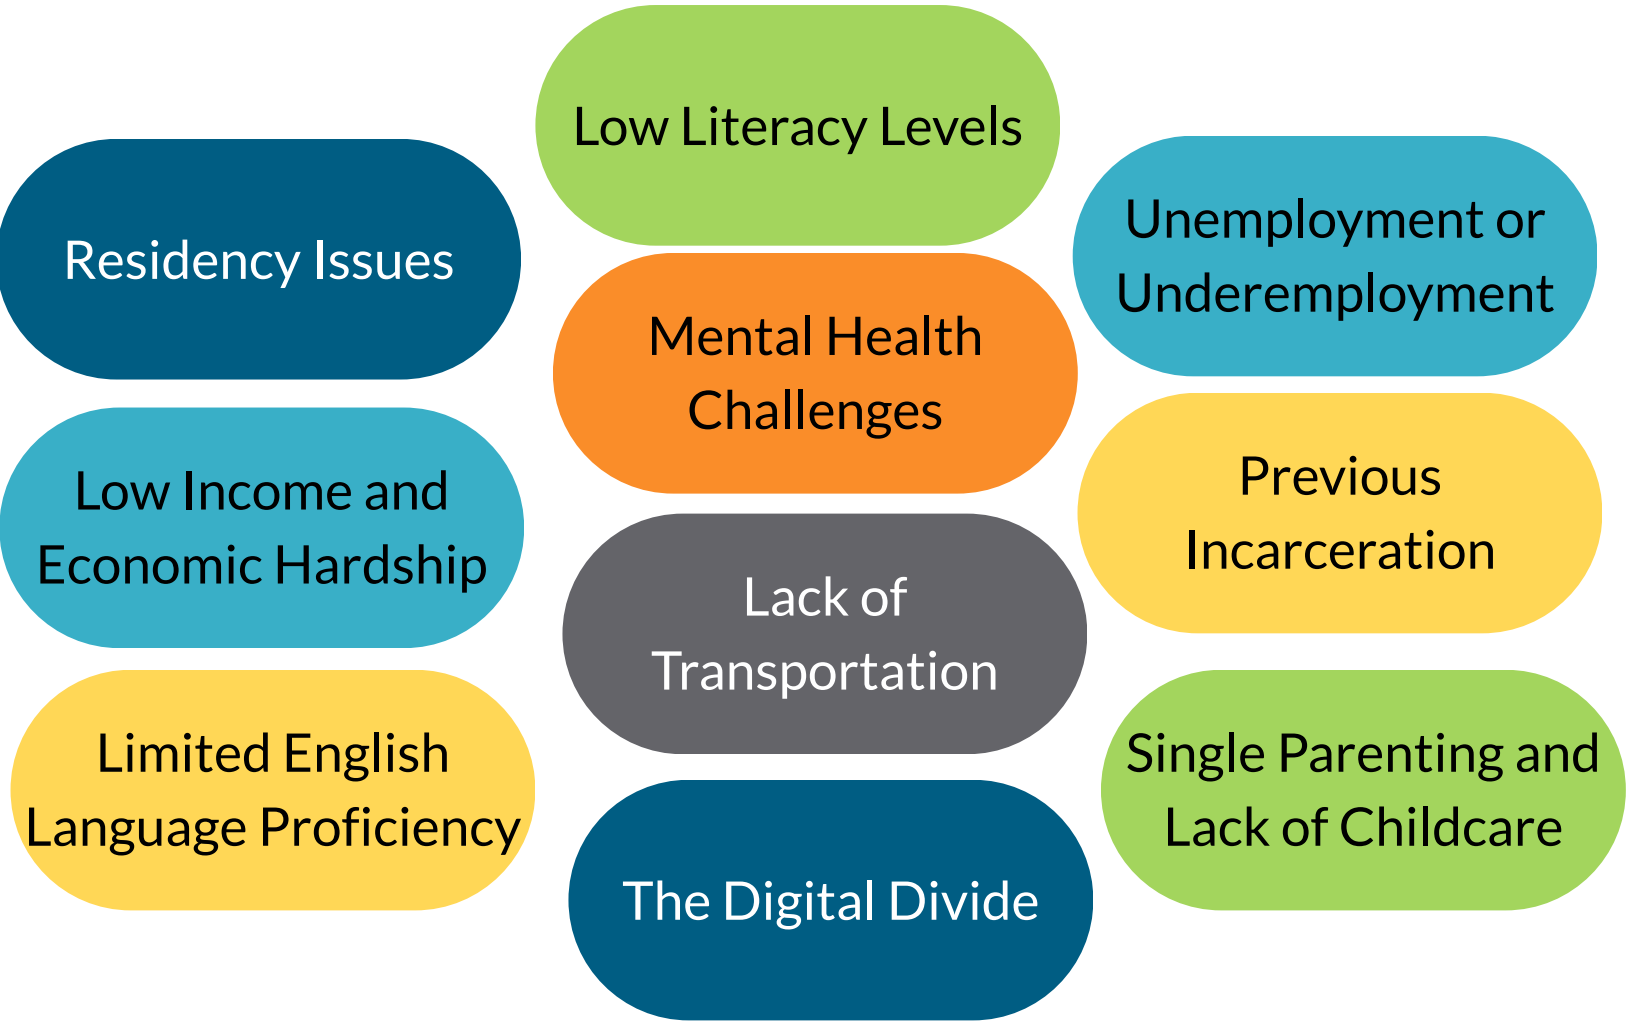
Residency Issues

Low Income and Economic Hardship

Limited English Language Proficiency

Low Literacy Levels

Mental Health Challenges

Lack of Transportation

The Digital Divide

Unemployment or Underemployment

Previous Incarceration

Single Parenting and Lack of Childcare